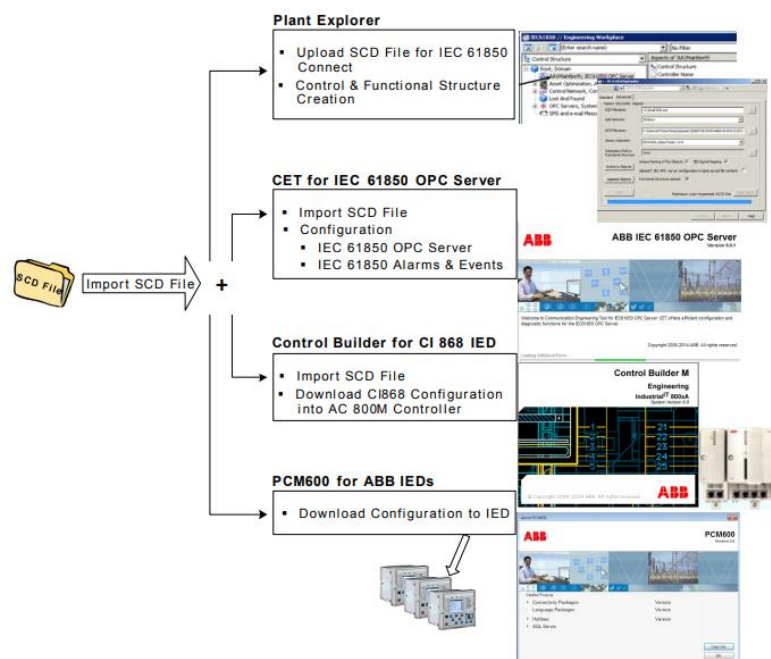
Plant Explorer

- Upload SCD File for IEC 61850 Connect
- Control & Functional Structure Creation

CET for IEC 61850 OPC Server

- Import SCD File
- Configuration
  - IEC 61850 OPC Server
  - IEC 61850 Alarms & Events

Control Builder for CI 868 IED

- Import SCD File
- Download CI868 Configuration into AC 800M Controller

PCM600 for ABB IEDs

- Download Configuration to IED

SCD File

Import SCD File

+

IEC61850 // Engineering Workplace

Control Structure

Aspects of

Control Structure

Controller Name

ABB

ABB IEC 61850 OPC Server

Copyright 2006-2014 ABB. All rights reserved

Control Builder M

Engineering

Industrial$^{IT}$ 800xA

21
22
23
24
25

ABB

ABB

PCM600

Connectivity Packages

Language Packages

Hotfixes

SQL Server

Version

Version

Version